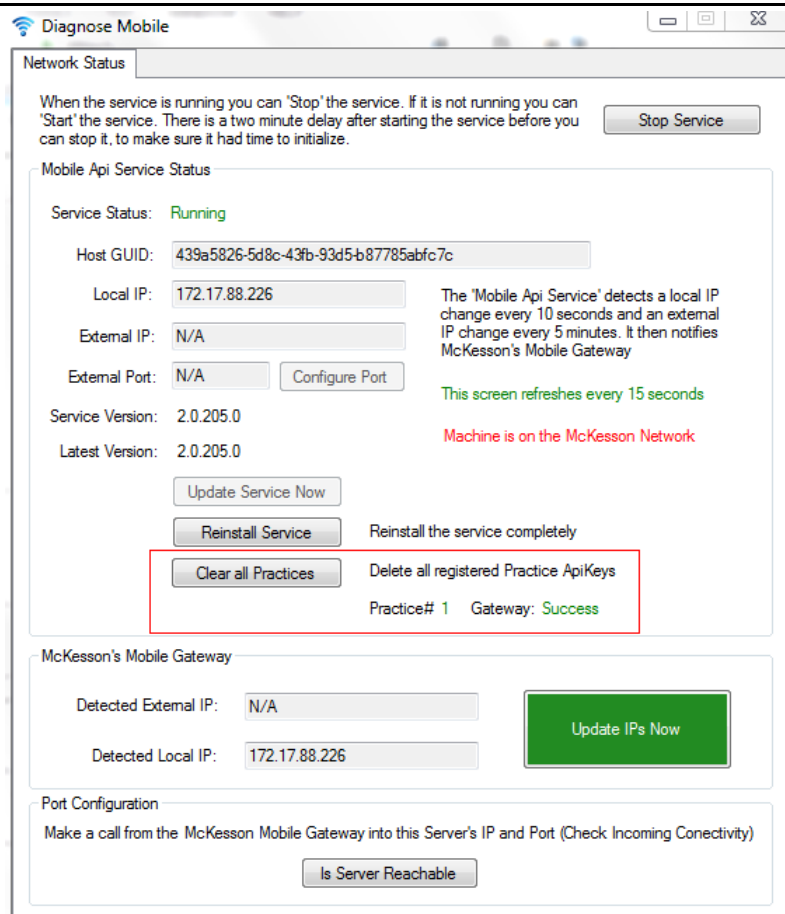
Diagnose Mobile

Network Status

When the service is running you can 'Stop' the service. If it is not running you can 'Start' the service. There is a two minute delay after starting the service before you can stop it, to make sure it had time to initialize.

Stop Service

Mobile Api Service Status

Service Status: Running

Host GUID: 439a5826-5d8c-43fb-93d5-b87785abfc7c

Local IP: 172.17.88.226

External IP: N/A

External Port: N/A

Configure Port

Service Version: 2.0.205.0

Latest Version: 2.0.205.0

The 'Mobile Api Service' detects a local IP change every 10 seconds and an external IP change every 5 minutes. It then notifies McKesson's Mobile Gateway

This screen refreshes every 15 seconds

Machine is on the McKesson Network

Update Service Now

Reinstall Service

Reinstall the service completely

Clear all Practices

Delete all registered Practice ApiKeys

Practice# 1 Gateway: Success

McKesson's Mobile Gateway

Detected External IP: N/A

Detected Local IP: 172.17.88.226

Update IPs Now

Port Configuration

Make a call from the McKesson Mobile Gateway into this Server's IP and Port (Check Incoming Conectivity)

Is Server Reachable